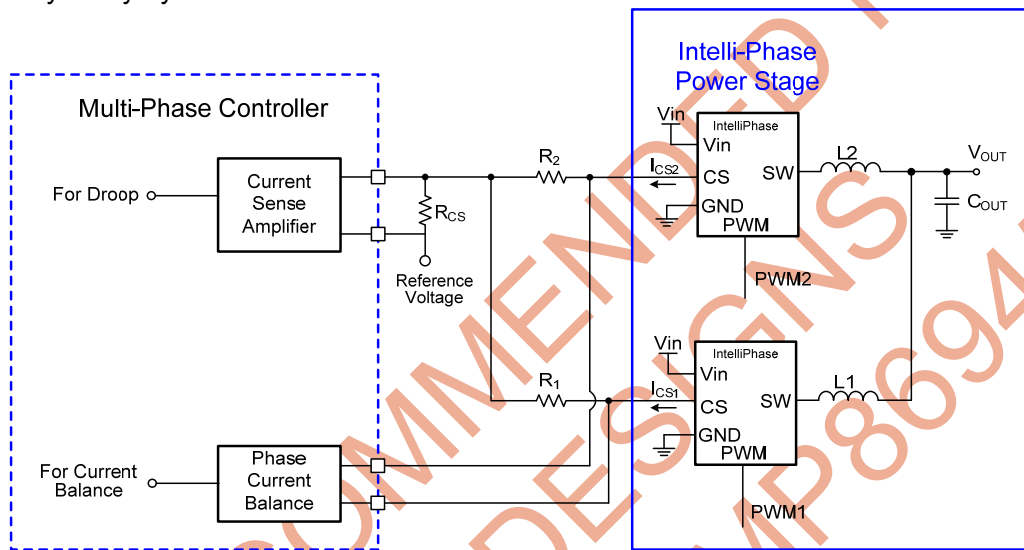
Intelli-Phase Power Stage

Multi-Phase Controller

For Droop

Current Sense Amplifier

$R_{CS}$

Reference Voltage

$R_2$

$I_{CS2}$

Vin

IntelliPhase

Vin

CS

GND

PWM

SW

L2

$V_{OUT}$

$C_{OUT}$

PWM2

Vin

IntelliPhase

Vin

$R_1$

$I_{CS1}$

CS

GND

PWM

SW

L1

PWM1

For Current Balance

Phase Current Balance

COMMENDED FOR NEW DESIGNS MP86945